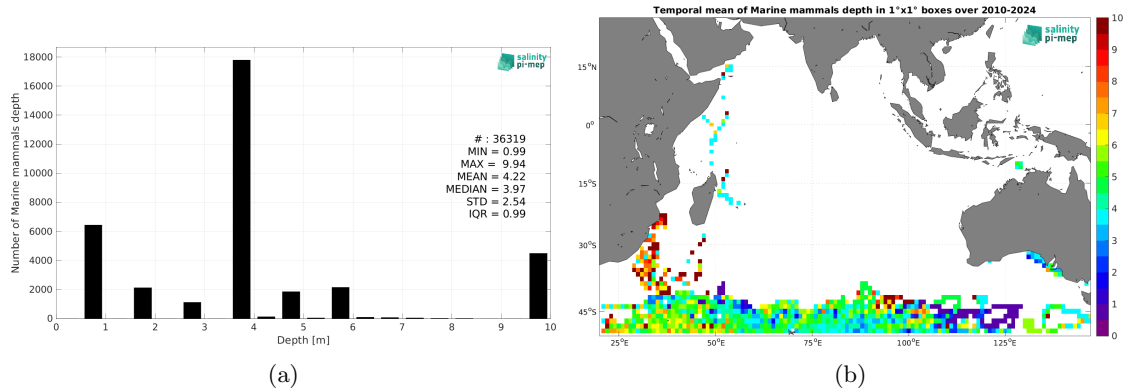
salinity pi-mep

18000
16000
14000
12000
10000
8000
6000
4000
2000
0

Number of Marine mammals depth

0 1 2 3 4 5 6 7 8 9 10

Depth [m]

# : 36319
MIN = 0.99
MAX = 9.94
MEAN = 4.22
MEDIAN = 3.97
STD = 2.54
IQR = 0.99

(a)

Temporal mean of Marine mammals depth in 1°x1° boxes over 2010-2024

salinity pi-mep

15°N
0°
15°S
30°S
45°S

25°E 50°E 75°E 100°E 125°E

10
9
8
7
6
5
4
3
2
1
0

(b)